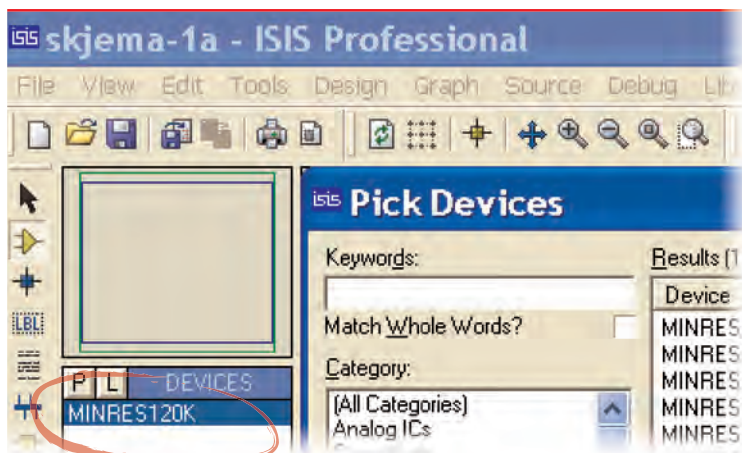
ISIS skjema-1a - ISIS Professional

File View Edit Tools Design Graph Source Debug Lib

LBL

P L DEVICES
MINRES120K

ISIS Pick Devices

Keywords:

Match Whole Words?

Category:

(All Categories)
Analog ICs

Results (1

Device
MINRES
MINRES
MINRES
MINRES
MINRES